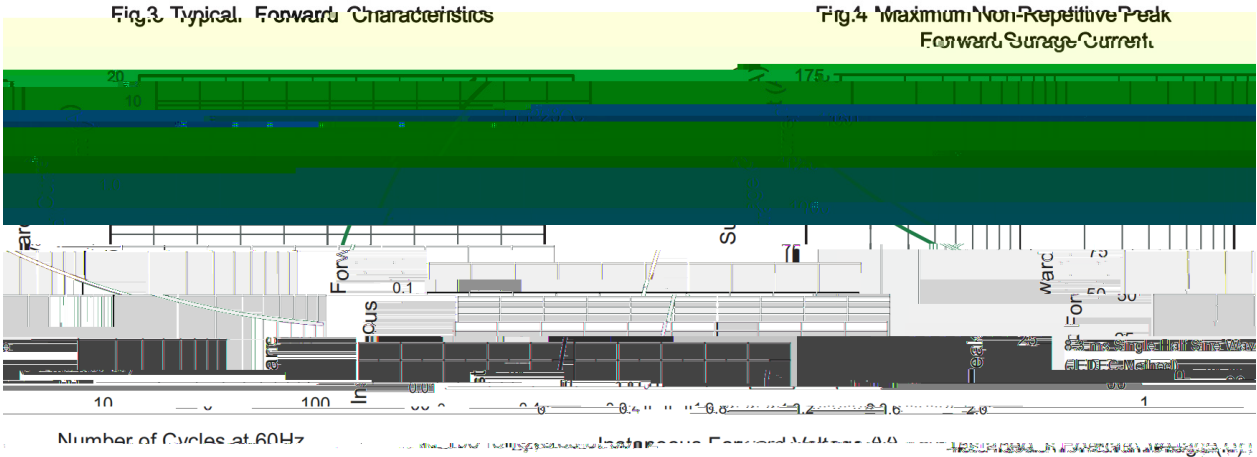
Fig.3 Typical Forward Characteristics

Fig.4 Maximum Non-Repetitive Peak Forward Surage Current

20

10

175

75

0.1

75

50

25

Forw

Inst

Sur

Forward

Peak

8.3ms Single Half Sine Wave

(JEDEC Method)

0.0

0.4

0.8

1.2

1.6

2.0

10

100

1

Number of Cycles at 60Hz

Instantaneous Forward Voltage (V)

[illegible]